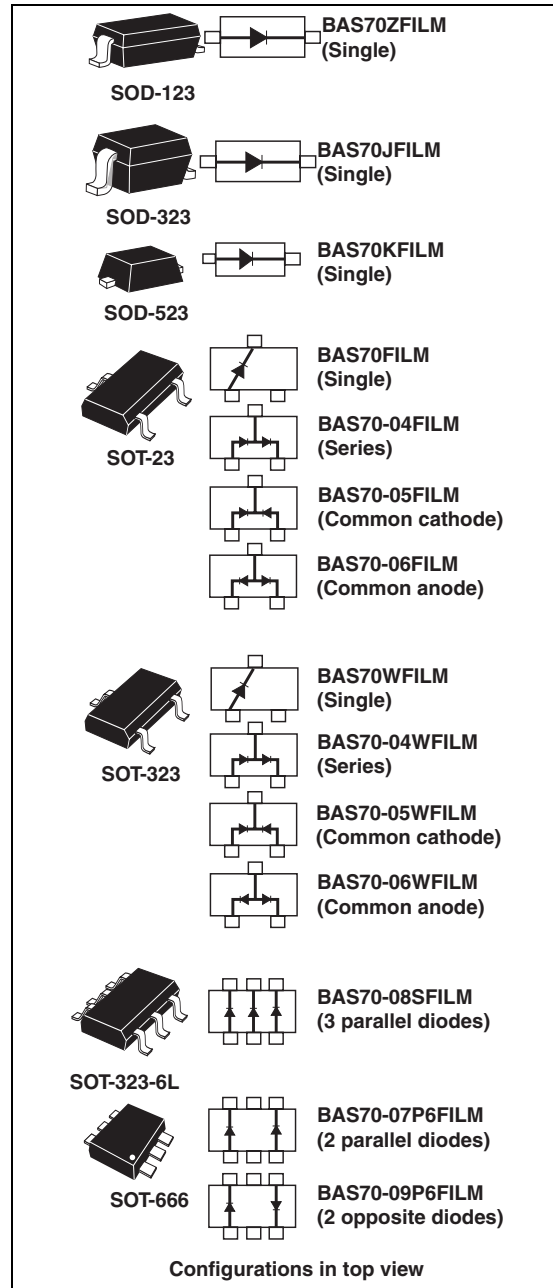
BAS70ZFILM
(Single)

SOD-123

BAS70JFILM
(Single)

SOD-323

BAS70KFILM
(Single)

SOD-523

BAS70FILM
(Single)

BAS70-04FILM
(Series)

SOT-23

BAS70-05FILM
(Common cathode)

BAS70-06FILM
(Common anode)

BAS70WFILM
(Single)

BAS70-04WFILM
(Series)

SOT-323

BAS70-05WFILM
(Common cathode)

BAS70-06WFILM
(Common anode)

BAS70-08SFILM
(3 parallel diodes)

SOT-323-6L

BAS70-07P6FILM
(2 parallel diodes)

SOT-666

BAS70-09P6FILM
(2 opposite diodes)

Configurations in top view